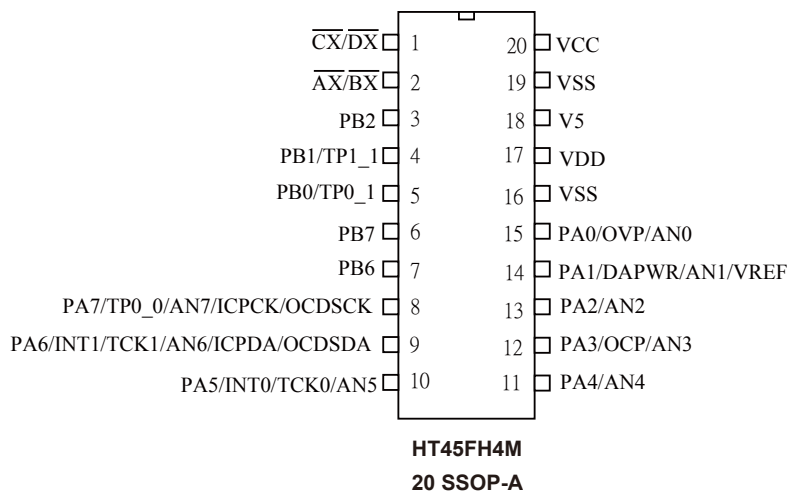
$\overline{CX}/\overline{DX}$ 1
$\overline{AX}/\overline{BX}$ 2
PB2 3
PB1/TP1_1 4
PB0/TP0_1 5
PB7 6
PB6 7
PA7/TP0_0/AN7/ICPCK/OCDSCK 8
PA6/INT1/TCK1/AN6/ICPDA/OCDSDA 9
PA5/INT0/TCK0/AN5 10

20 VCC
19 VSS
18 V5
17 VDD
16 VSS
15 PA0/OVP/AN0
14 PA1/DAPWR/AN1/VREF
13 PA2/AN2
12 PA3/OCP/AN3
11 PA4/AN4

HT45FH4M
20 SSOP-A